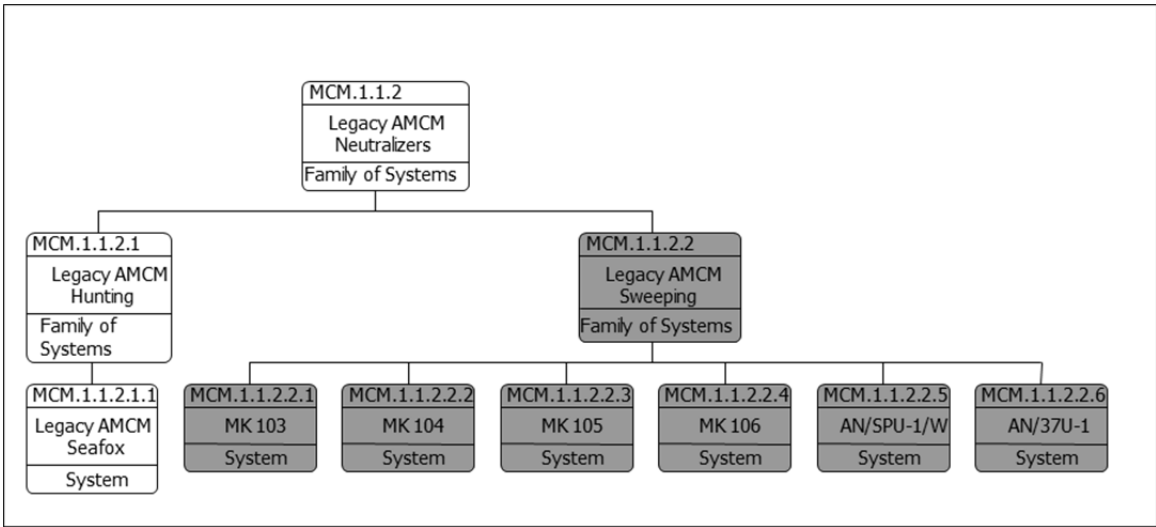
MCM.1.1.2
Legacy AMCM Neutralizers
Family of Systems

MCM.1.1.2.1
Legacy AMCM Hunting
Family of Systems

MCM.1.1.2.2
Legacy AMCM Sweeping
Family of Systems

MCM.1.1.2.1.1
Legacy AMCM Seafox
System

MCM.1.1.2.2.1
MK 103
System

MCM.1.1.2.2.2
MK 104
System

MCM.1.1.2.2.3
MK 105
System

MCM.1.1.2.2.4
MK 106
System

MCM.1.1.2.2.5
AN/SPU-1/W
System

MCM.1.1.2.2.6
AN/37U-1
System